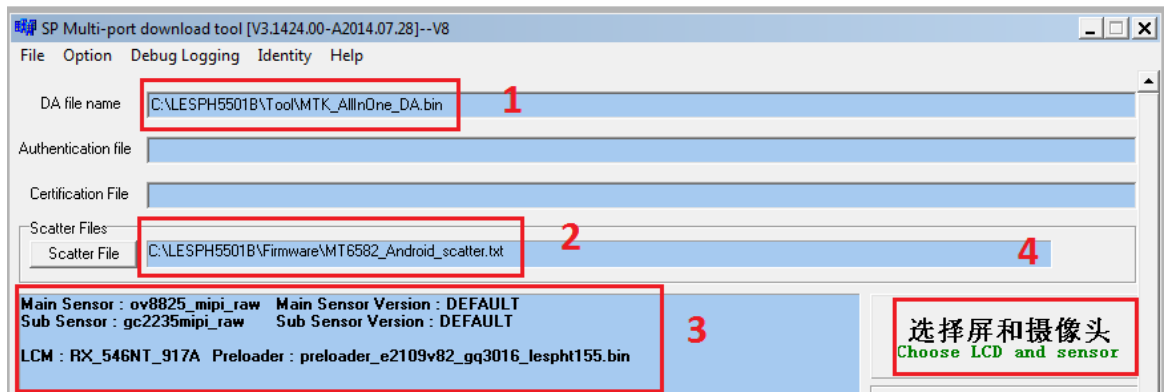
SP Multi-port download tool [V3.1424.00-A2014.07.28]--V8

File Option Debug Logging Identity Help

DA file name C:\LESPH5501B\Tool\MTK_AllInOne_DA.bin 1

Authentication file

Certification File

Scatter Files

Scatter File C:\LESPH5501B\Firmware\MT6582_Android_scatter.txt 2

4

Main Sensor : ov8825_mipi_raw Main Sensor Version : DEFAULT
Sub Sensor : gc2235mipi_raw Sub Sensor Version : DEFAULT

LCM : RX_546NT_917A Preloader : preloader_e2109v82_gq3016_lespht155.bin

3

选择屏和摄像头
Choose LCD and sensor